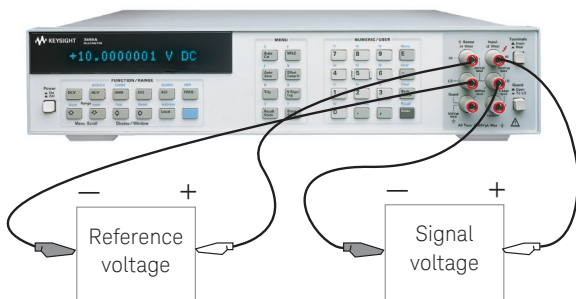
KEYSIGHT

+10.0000001 V DC

Power

FUNCTION / RANGE

DCV ACV OHM DFV ACI FREQ

Range

Menu Scroll

Disable / Window

Level

MENU

Auto Zero

NPLC

Auto Store

Offset Compens

Trig

Recall State

NUMERIC / USER

7 8 9 E

4 5 6

1 2 3

0 . +

Input

Terminals

Guard

— +

Reference voltage

— +

Signal voltage